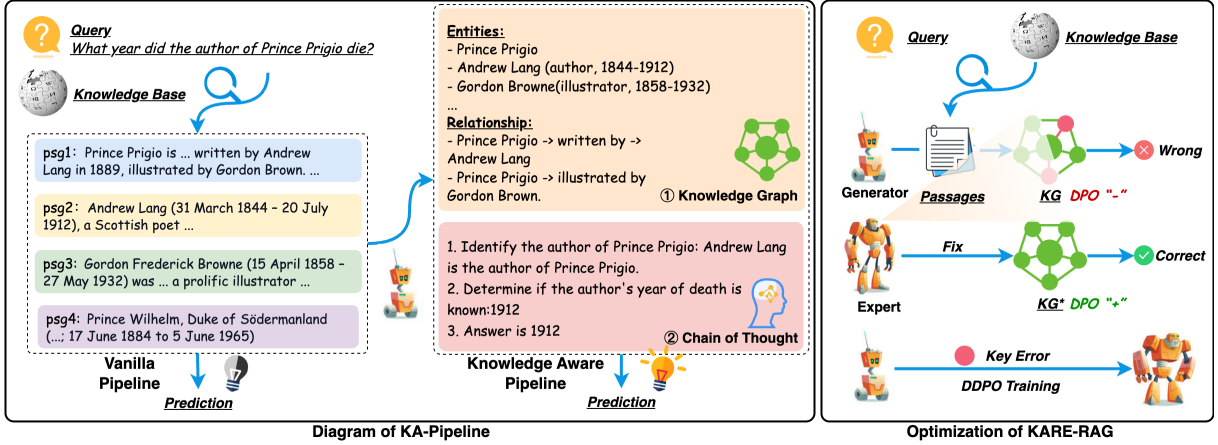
Query
What year did the author of Prince Prigio die?

Knowledge Base

psg1: Prince Prigio is ... written by Andrew Lang in 1889, illustrated by Gordon Brown. ...

psg2: Andrew Lang (31 March 1844 – 20 July 1912), a Scottish poet ...

psg3: Gordon Frederick Browne (15 April 1858 – 27 May 1932) was ... a prolific illustrator ...

psg4: Prince Wilhelm, Duke of Södermanland (...; 17 June 1884 to 5 June 1965)

Vanilla Pipeline

Prediction

Entities:
- Prince Prigio
- Andrew Lang (author, 1844-1912)
- Gordon Browne(illustrator, 1858-1932)
...

Relationship:
- Prince Prigio -> written by -> Andrew Lang
- Prince Prigio -> illustrated by Gordon Brown.

① Knowledge Graph

1. Identify the author of Prince Prigio: Andrew Lang is the author of Prince Prigio.
2. Determine if the author's year of death is known:1912
3. Answer is 1912

② Chain of Thought

Knowledge Aware Pipeline

Prediction

Diagram of KA-Pipeline

Query

Knowledge Base

Generator

Passages

KG DPO "–"

Wrong

Fix

Correct

Expert

KG* DPO "+"

Key Error

DDPO Training

Optimization of KARE-RAG